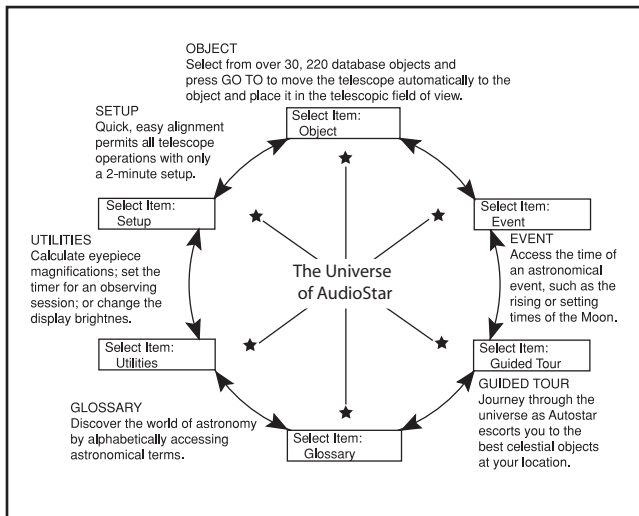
OBJECT
Select from over 30, 220 database objects and press GO TO to move the telescope automatically to the object and place it in the telescopic field of view.

Select Item:
Object

SETUP
Quick, easy alignment permits all telescope operations with only a 2-minute setup.

Select Item:
Setup

Select Item:
Event

EVENT
Access the time of an astronomical event, such as the rising or setting times of the Moon.

UTILITIES
Calculate eyepiece magnifications; set the timer for an observing session; or change the display brightnes.

The Universe of AudioStar

Select Item:
Utilities

Select Item:
Guided Tour

GUIDED TOUR
Journey through the universe as Autostar escorts you to the best celestial objects at your location.

GLOSSARY
Discover the world of astronomy by alphabetically accessing astronomical terms.

Select Item:
Glossary